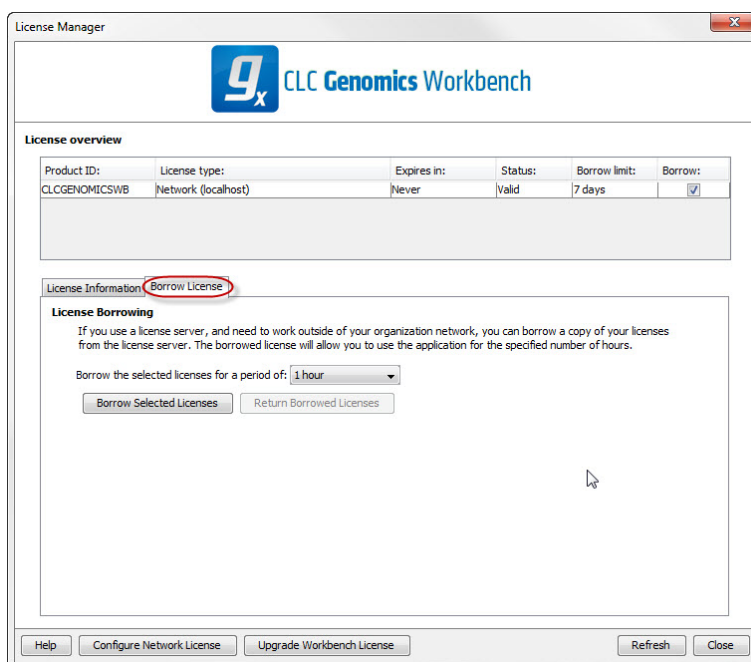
License Manager

$g_x$ CLC Genomics Workbench

License overview

| Product ID: | License type: | Expires in: | Status: | Borrow limit: | Borrow: |
|---|---|---|---|---|---|
| CLCGENOMICSWB | Network (localhost) | Never | Valid | 7 days | ☑ |

License Information | Borrow License

License Borrowing

If you use a license server, and need to work outside of your organization network, you can borrow a copy of your licenses from the license server. The borrowed license will allow you to use the application for the specified number of hours.

Borrow the selected licenses for a period of: 1 hour

Borrow Selected Licenses | Return Borrowed Licenses

Help | Configure Network License | Upgrade Workbench License | Refresh | Close